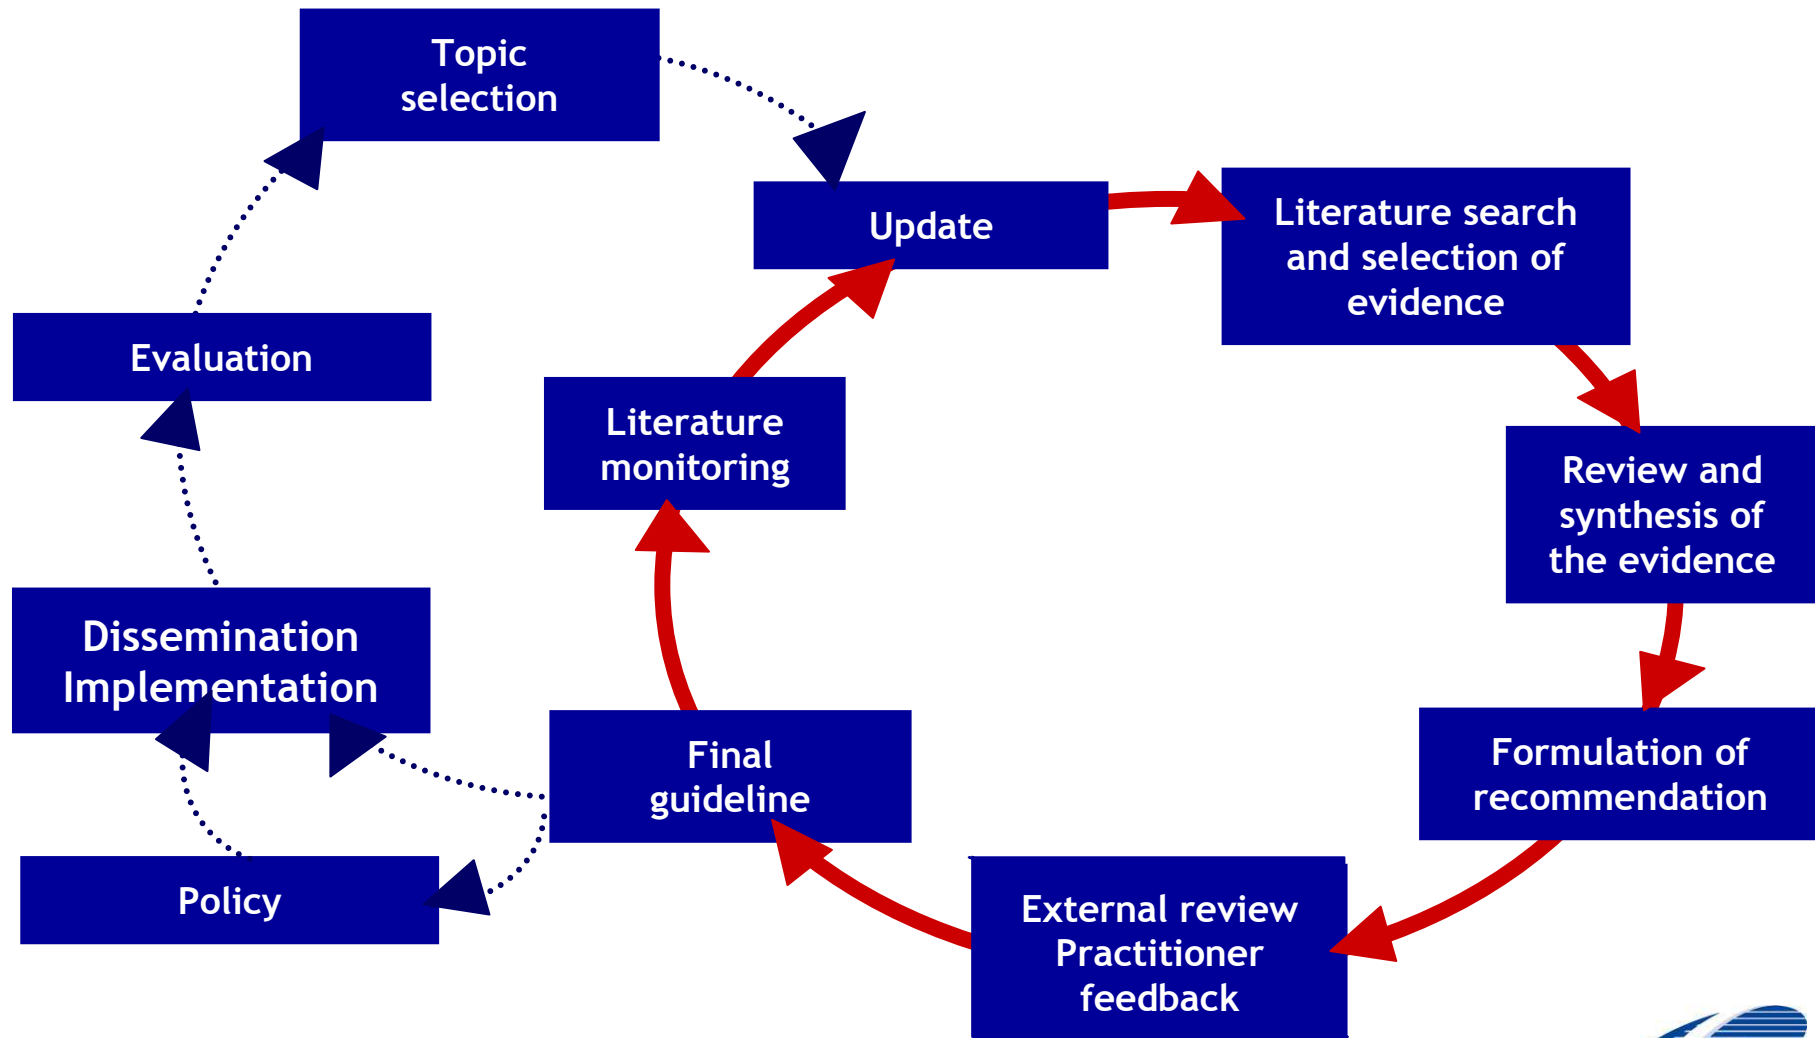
Topic selection

Update

Literature search and selection of evidence

Review and synthesis of the evidence

Formulation of recommendation

External review Practitioner feedback

Final guideline

Literature monitoring

Evaluation

Dissemination Implementation

Policy